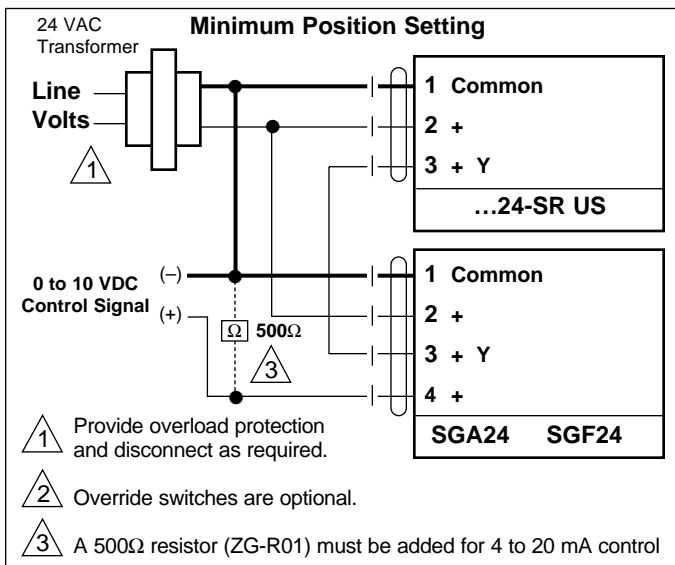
24 VAC Transformer

Minimum Position Setting

Line Volts

1

1 Common

2 +

3 + Y

…24-SR US

0 to 10 VDC Control Signal

(–)

(+)

Ω 500Ω

3

1 Common

2 +

3 + Y

4 +

SGA24 SGF24

1 Provide overload protection and disconnect as required.

2 Override switches are optional.

3 A 500Ω resistor (ZG-R01) must be added for 4 to 20 mA control